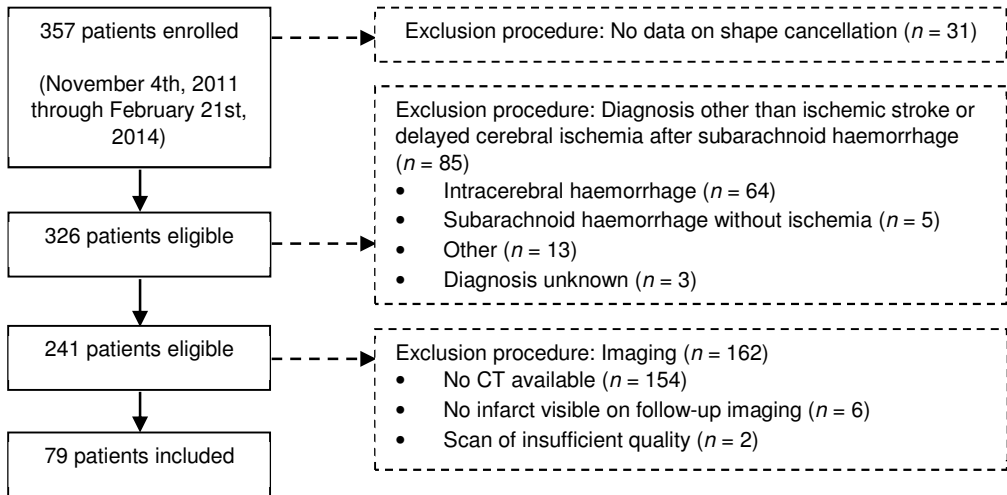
357 patients enrolled

(November 4th, 2011 through February 21st, 2014)

Exclusion procedure: No data on shape cancellation ($n$ = 31)

Exclusion procedure: Diagnosis other than ischemic stroke or delayed cerebral ischemia after subarachnoid haemorrhage ($n$ = 85)

- Intracerebral haemorrhage ($n$ = 64)
- Subarachnoid haemorrhage without ischemia ($n$ = 5)
- Other ($n$ = 13)
- Diagnosis unknown ($n$ = 3)

326 patients eligible

241 patients eligible

Exclusion procedure: Imaging ($n$ = 162)

- No CT available ($n$ = 154)
- No infarct visible on follow-up imaging ($n$ = 6)
- Scan of insufficient quality ($n$ = 2)

79 patients included